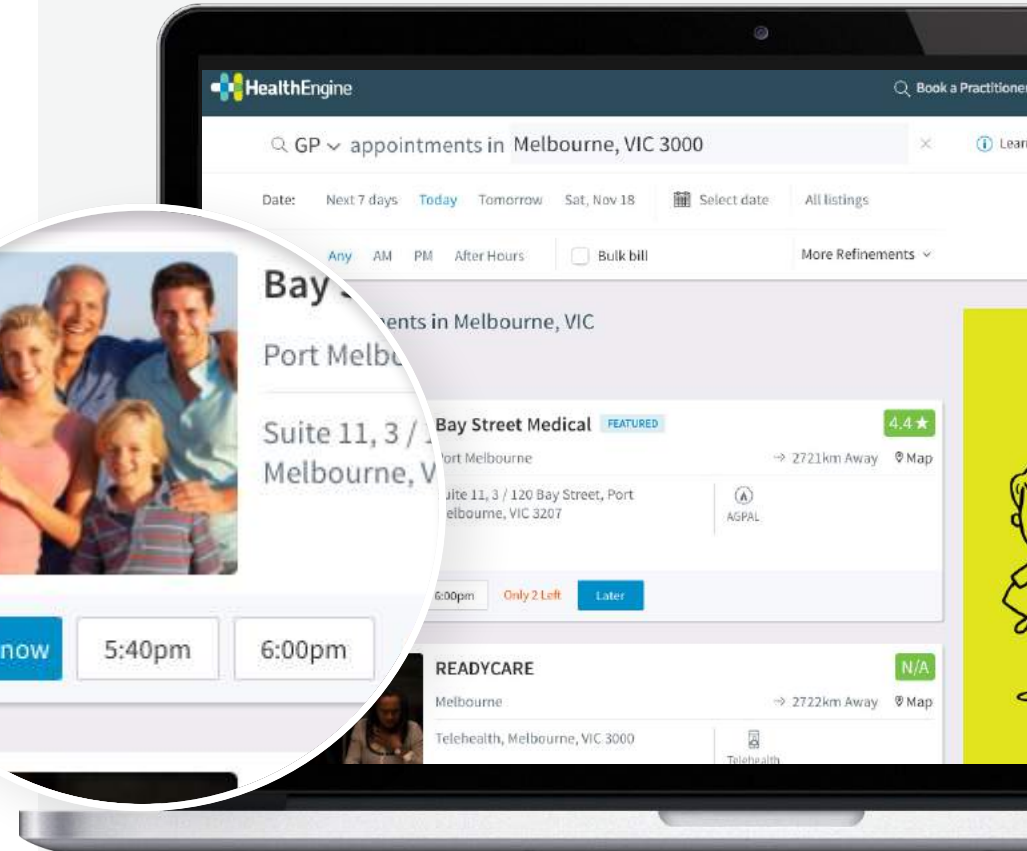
HealthEngine

Book a Practitioner

GP appointments in Melbourne, VIC 3000

Lear

Date: Next 7 days Today Tomorrow Sat, Nov 18 Select date All listings

Any AM PM After Hours Bulk bill More Refinements

Bay S

Port Melb

Suite 11, 3 /

Melbourne, V

now 5:40pm 6:00pm

ents in Melbourne, VIC

Bay Street Medical FEATURED 4.4 ★

ort Melbourne → 2721km Away Map

uite 11, 3 / 120 Bay Street, Port elbourne, VIC 3207

AGPAL

6:00pm Only 2 Left Later

READYCARE N/A

Melbourne → 2722km Away Map

Telehealth, Melbourne, VIC 3000

Telehealth